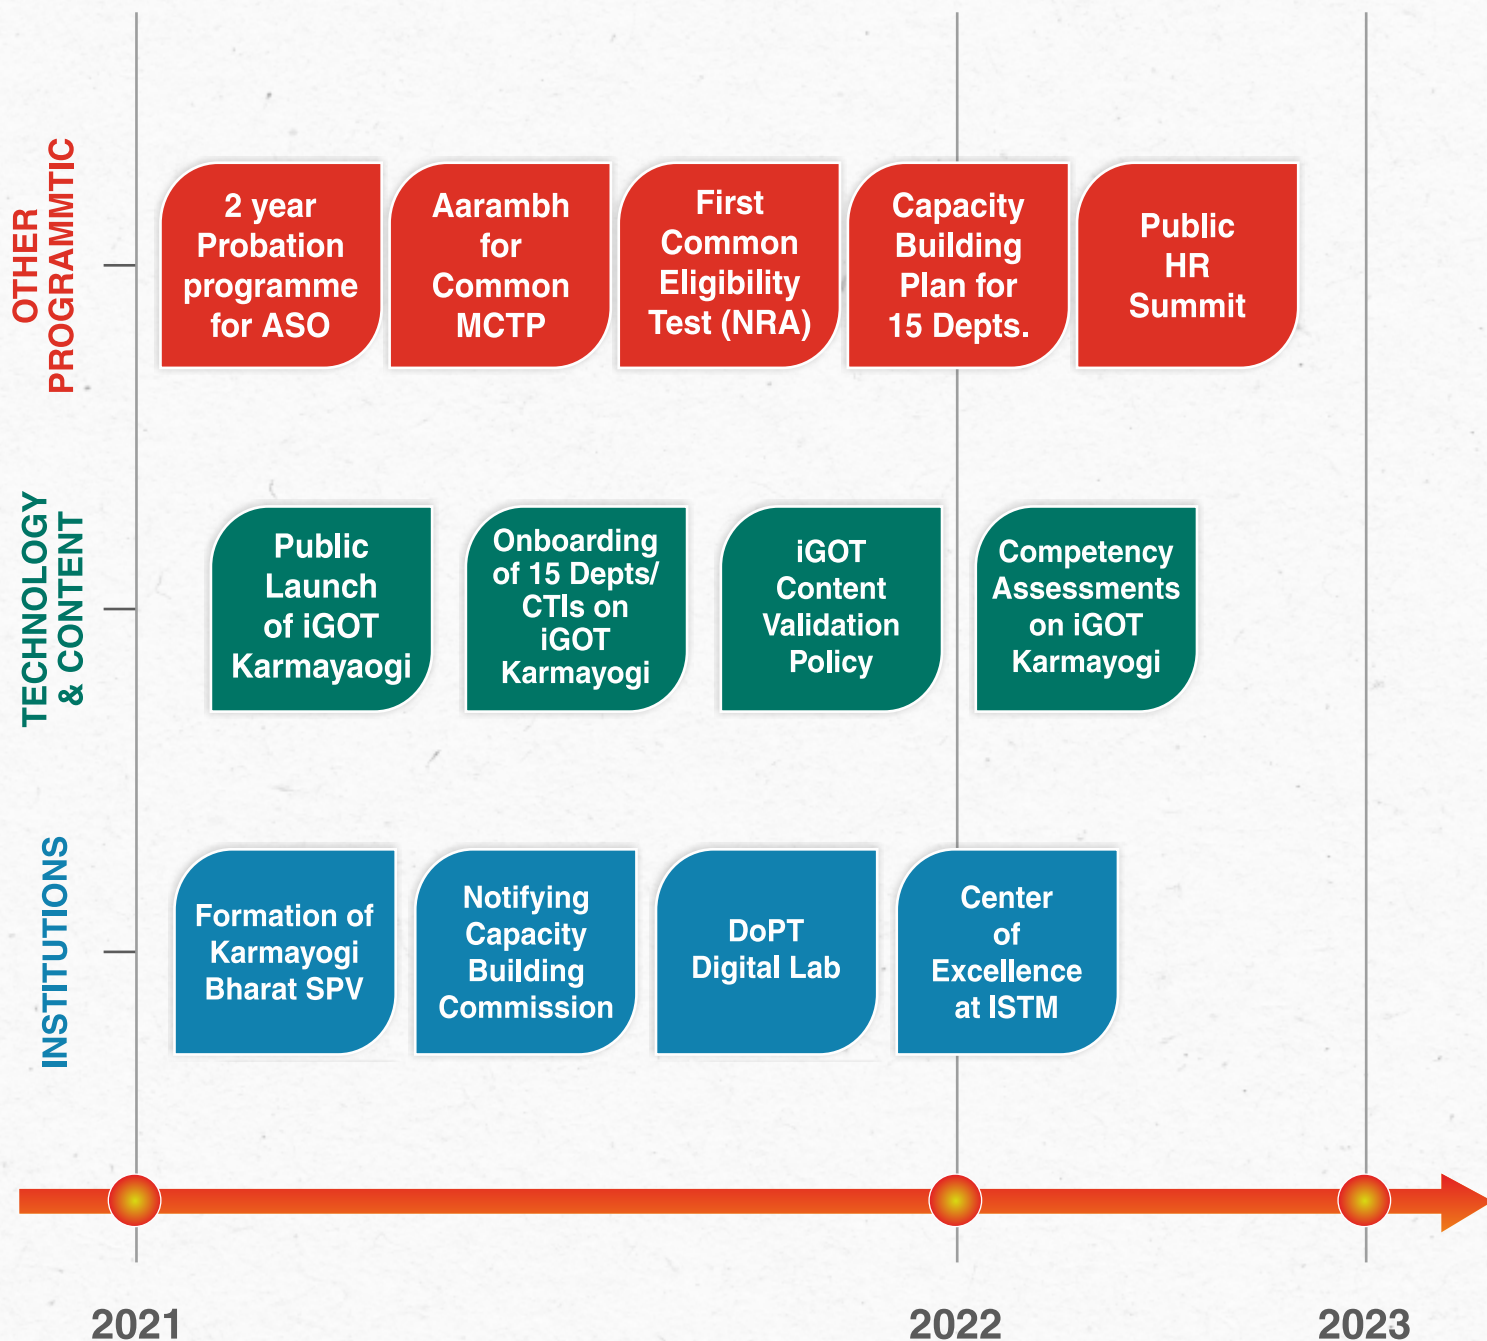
OTHER PROGRAMMTIC

2 year Probation programme for ASO

Aarambh for Common MCTP

First Common Eligibility Test (NRA)

Capacity Building Plan for 15 Depts.

Public HR Summit

TECHNOLOGY & CONTENT

Public Launch of iGOT Karmayaogi

Onboarding of 15 Depts/ CTIs on iGOT Karmayogi

iGOT Content Validation Policy

Competency Assessments on iGOT Karmayogi

INSTITUTIONS

Formation of Karmayogi Bharat SPV

Notifying Capacity Building Commission

DoPT Digital Lab

Center of Excellence at ISTM

2021

2022

2023